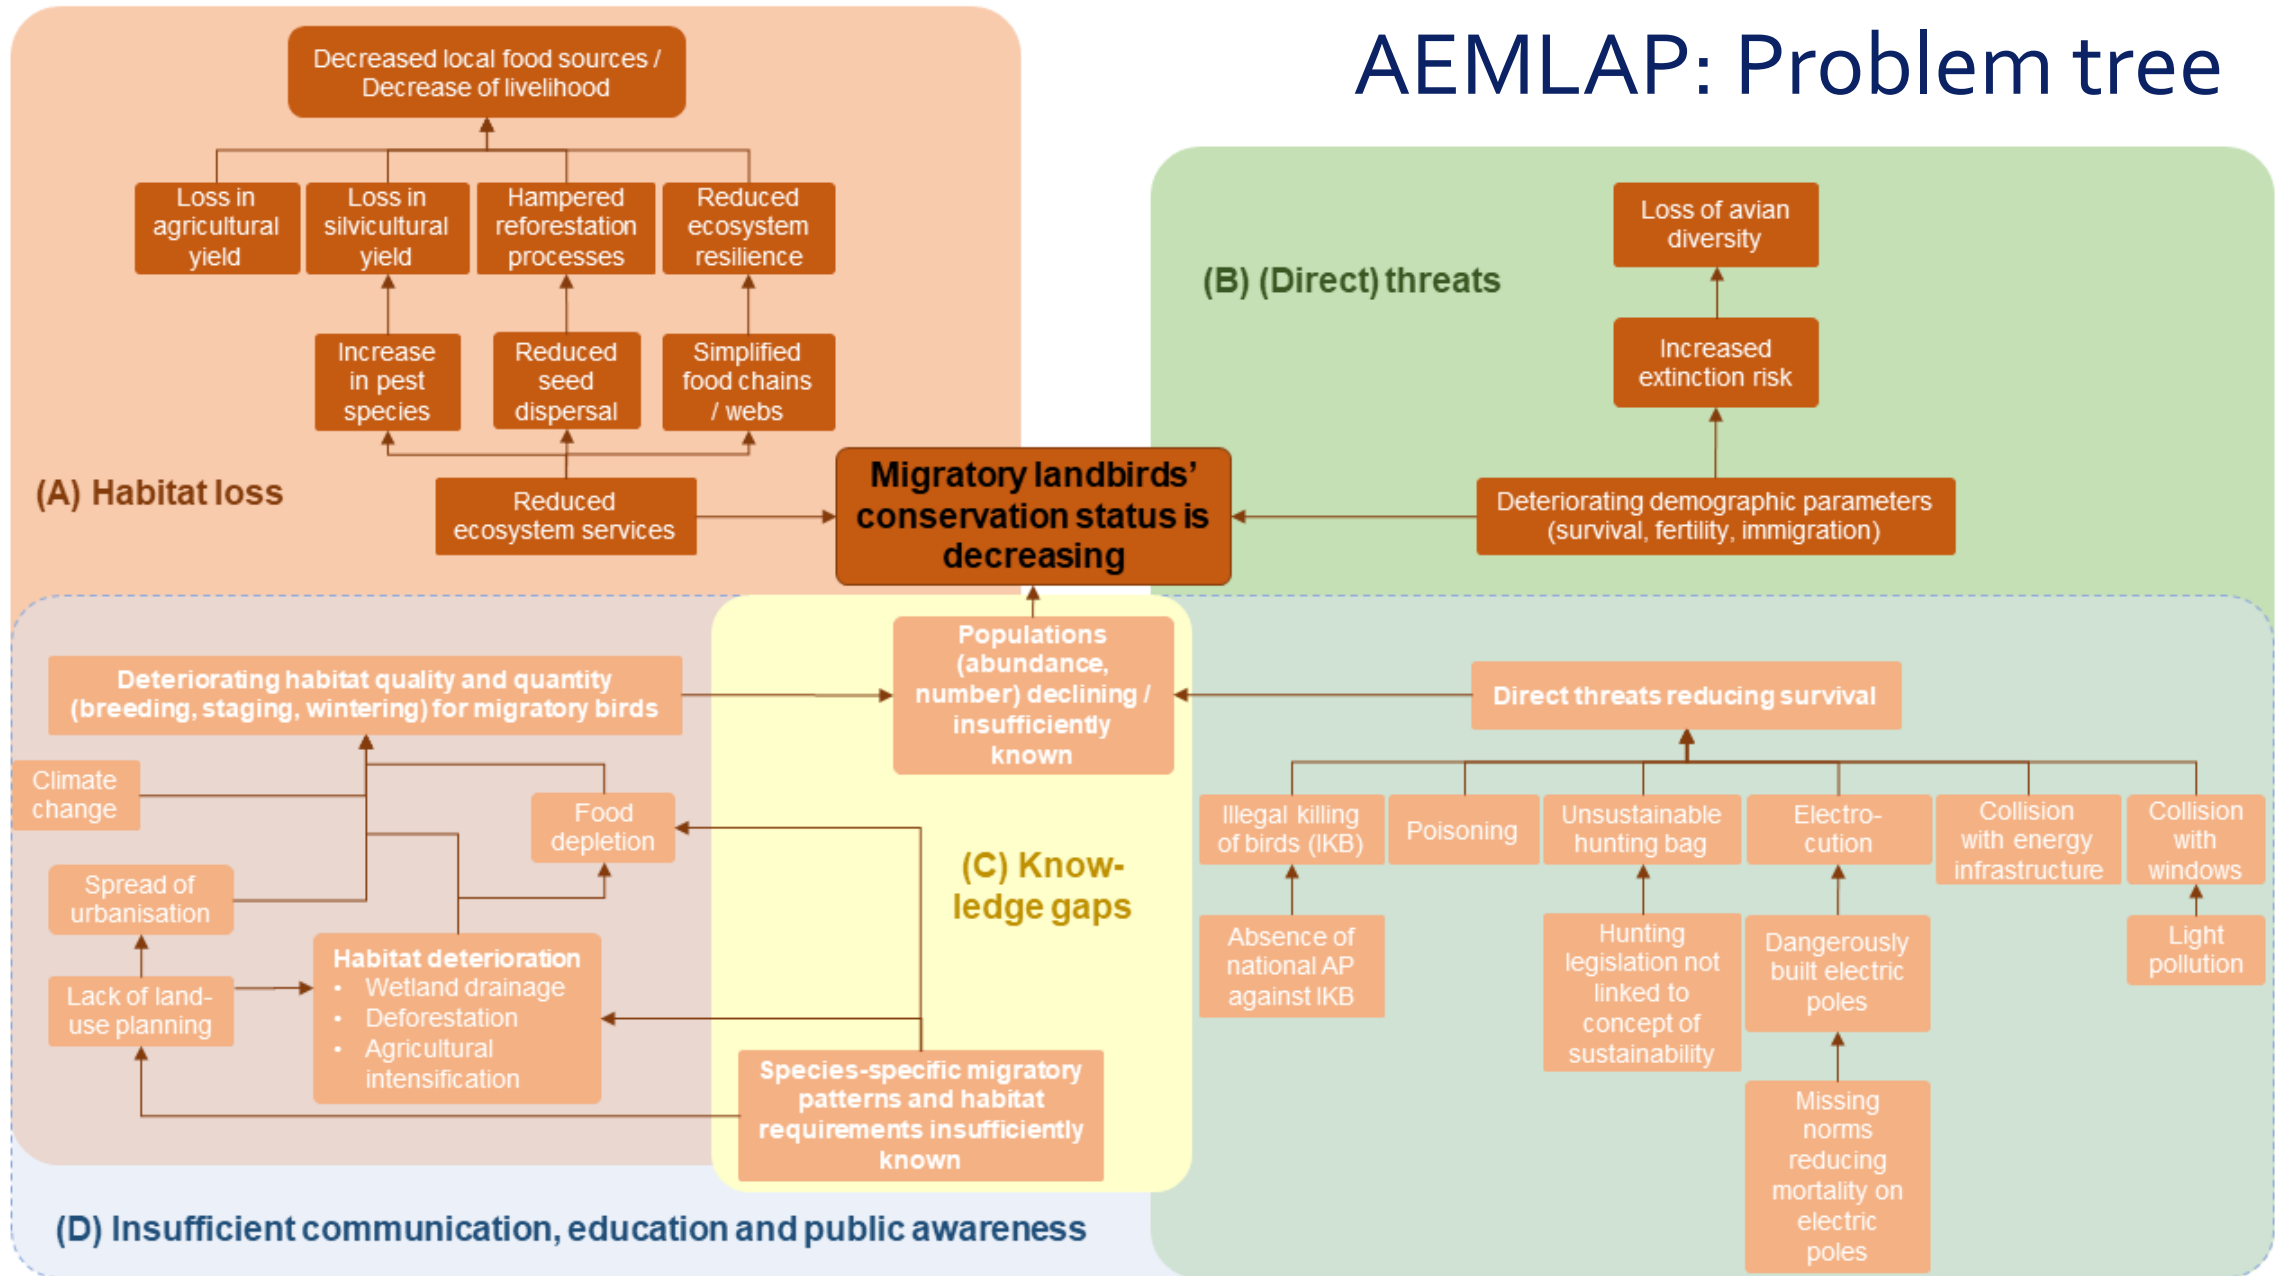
AEMLAP: Problem tree

Decreased local food sources / Decrease of livelihood

Loss in agricultural yield

Loss in silvicultural yield

Hampered reforestation processes

Reduced ecosystem resilience

Increase in pest species

Reduced seed dispersal

Simplified food chains / webs

(A) Habitat loss

Reduced ecosystem services

Migratory landbirds' conservation status is decreasing

(B) (Direct) threats

Loss of avian diversity

Increased extinction risk

Deteriorating demographic parameters (survival, fertility, immigration)

Deteriorating habitat quality and quantity (breeding, staging, wintering) for migratory birds

Populations (abundance, number) declining / insufficiently known

Direct threats reducing survival

Climate change

Food depletion

Spread of urbanisation

Lack of land-use planning

Habitat deterioration
• Wetland drainage
• Deforestation
• Agricultural intensification

(C) Knowledge gaps

Species-specific migratory patterns and habitat requirements insufficiently known

Illegal killing of birds (IKB)

Poisoning

Unsustainable hunting bag

Electrocution

Collision with energy infrastructure

Collision with windows

Absence of national AP against IKB

Hunting legislation not linked to concept of sustainability

Dangerously built electric poles

Light pollution

Missing norms reducing mortality on electric poles

(D) Insufficient communication, education and public awareness